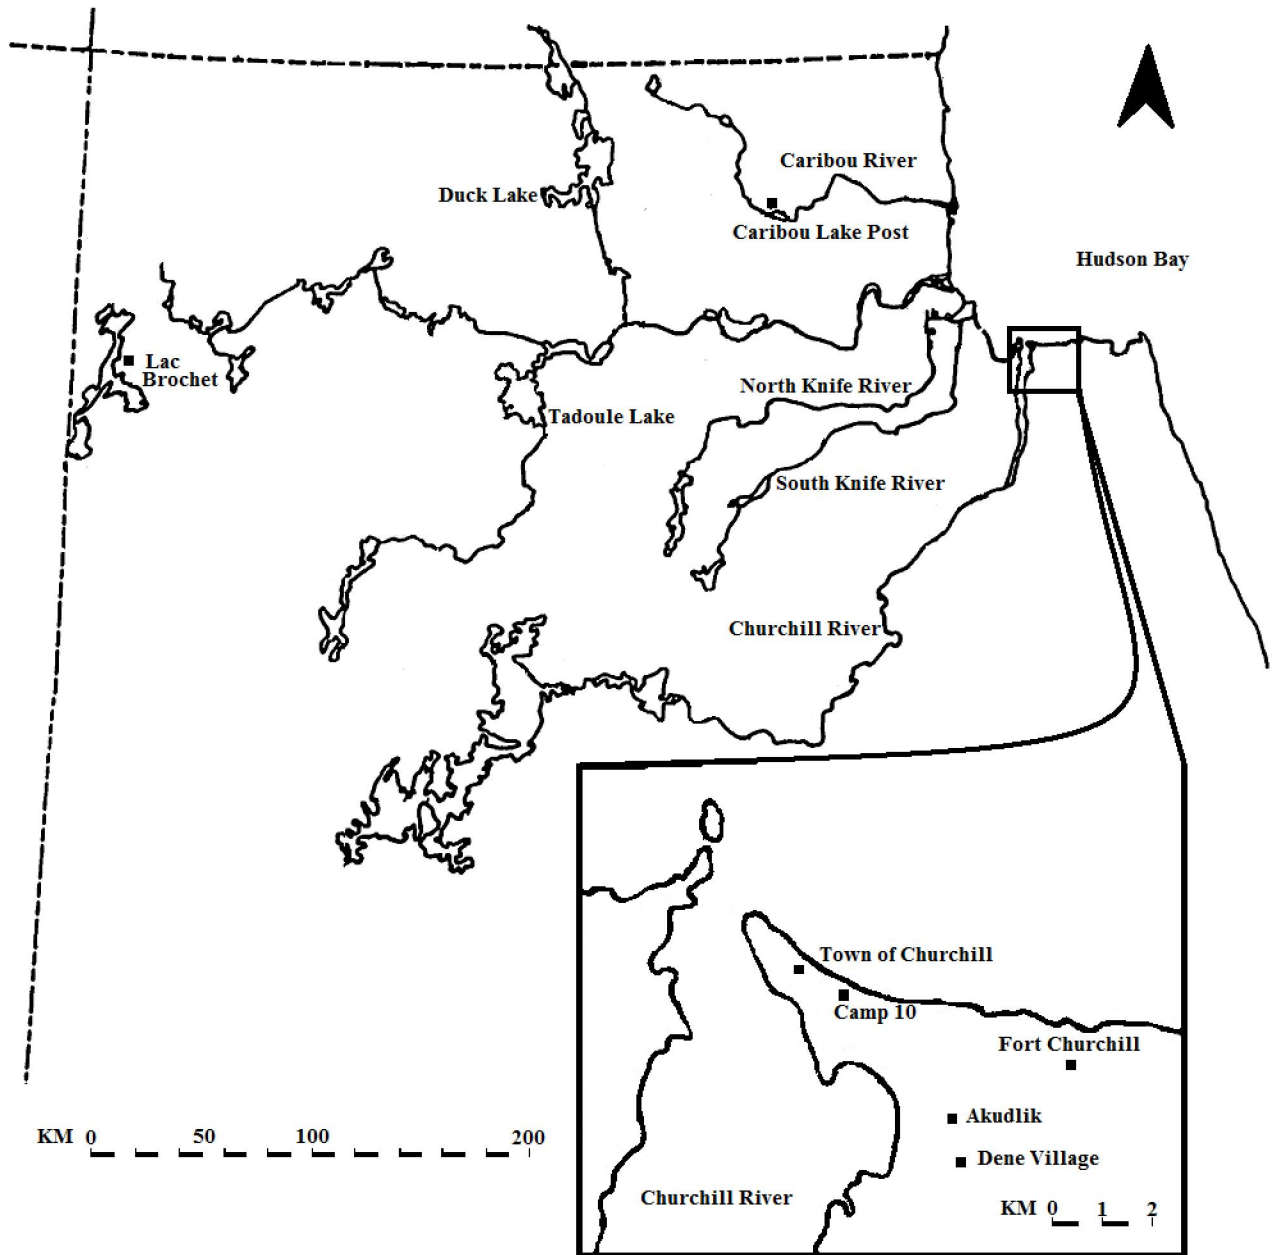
Caribou River
Duck Lake
Caribou Lake Post
Hudson Bay
Lac Brochet
North Knife River
Tadoule Lake
South Knife River
Churchill River
Town of Churchill
Camp 10
Fort Churchill
Akudlik
Dene Village
Churchill River
KM 0 1 2
KM 0 50 100 200